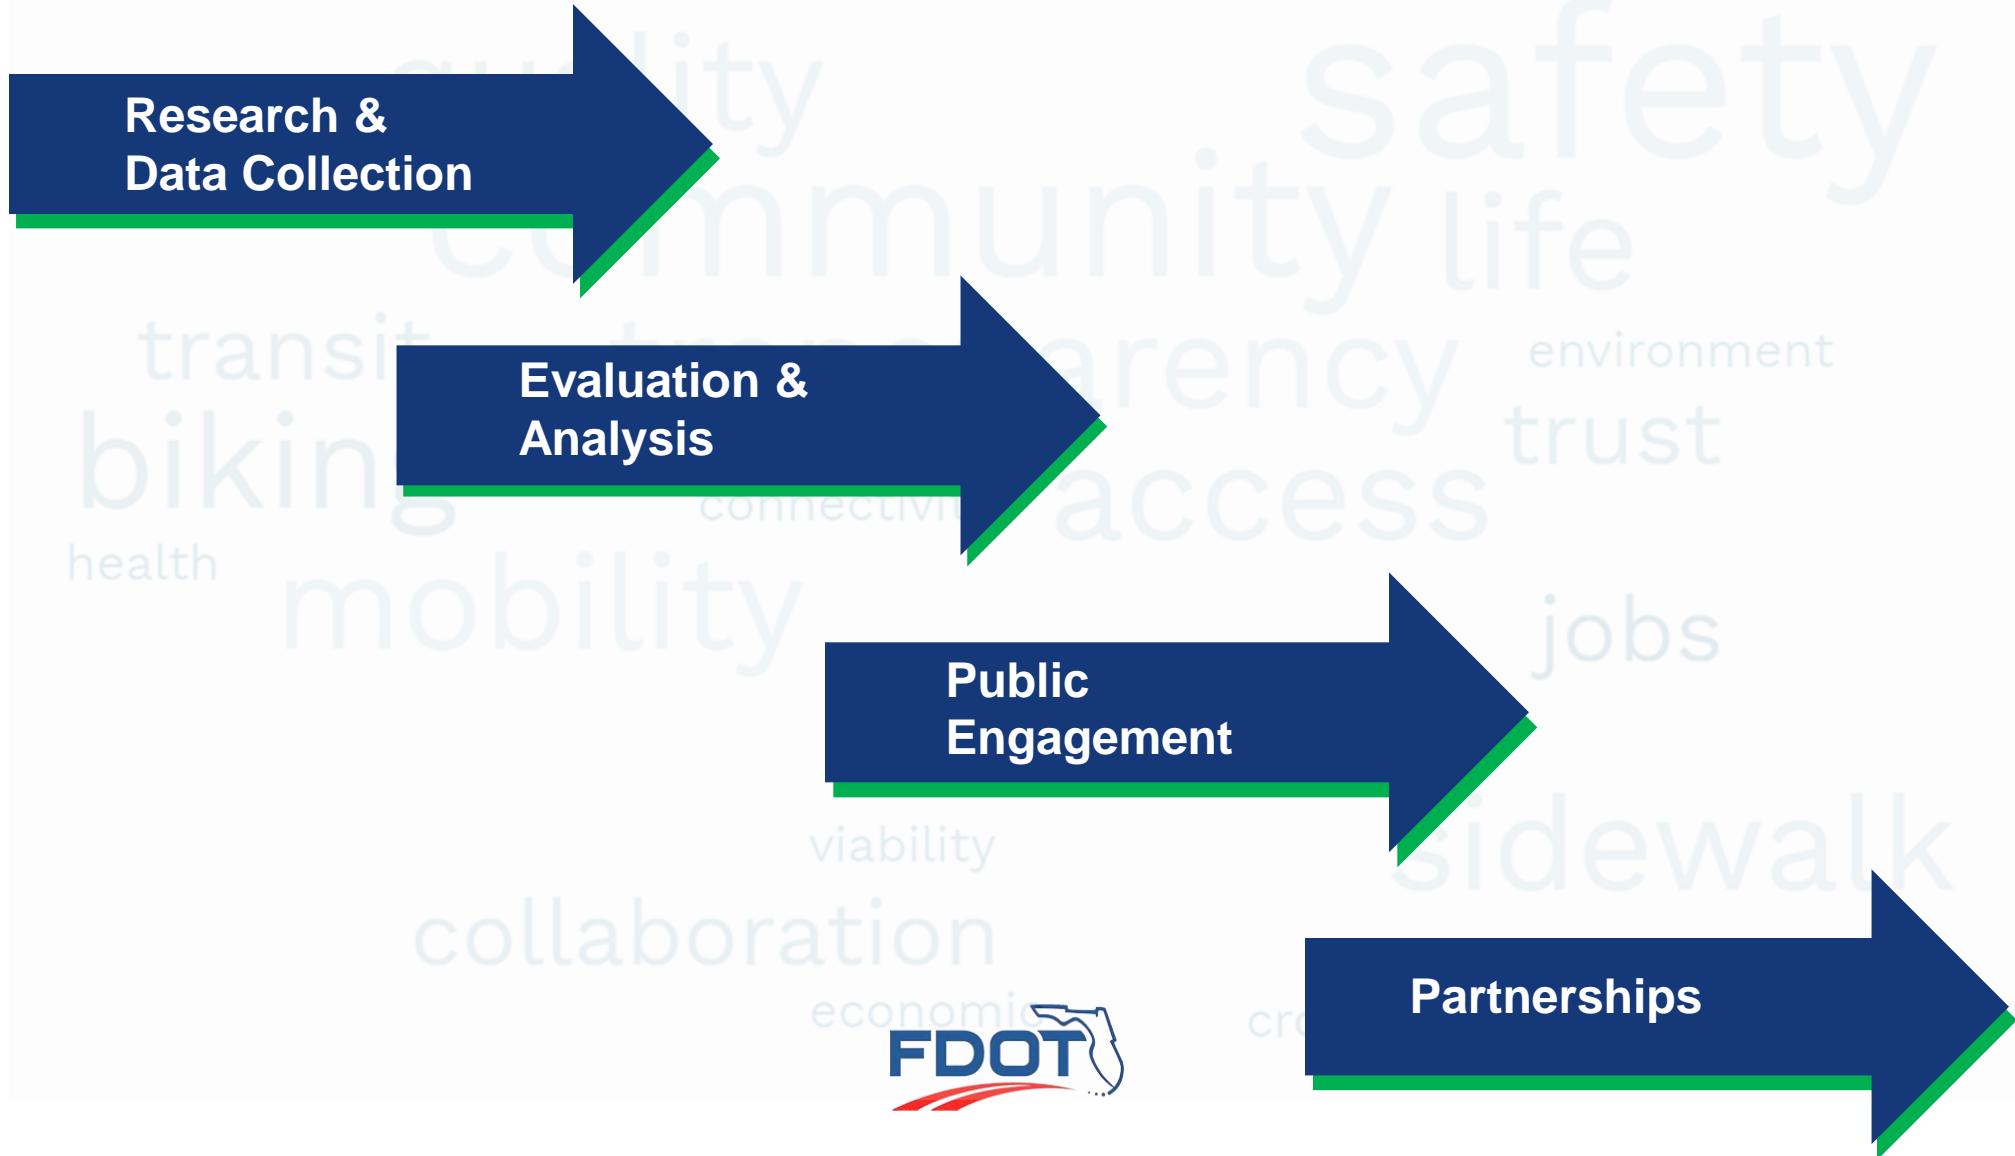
Research & Data Collection

Evaluation & Analysis

Public Engagement

Partnerships

quality
safety
community
life
transit
environment
biking
trust
access
health
mobility
jobs
viability
sidewalk
collaboration
economic

FDOT